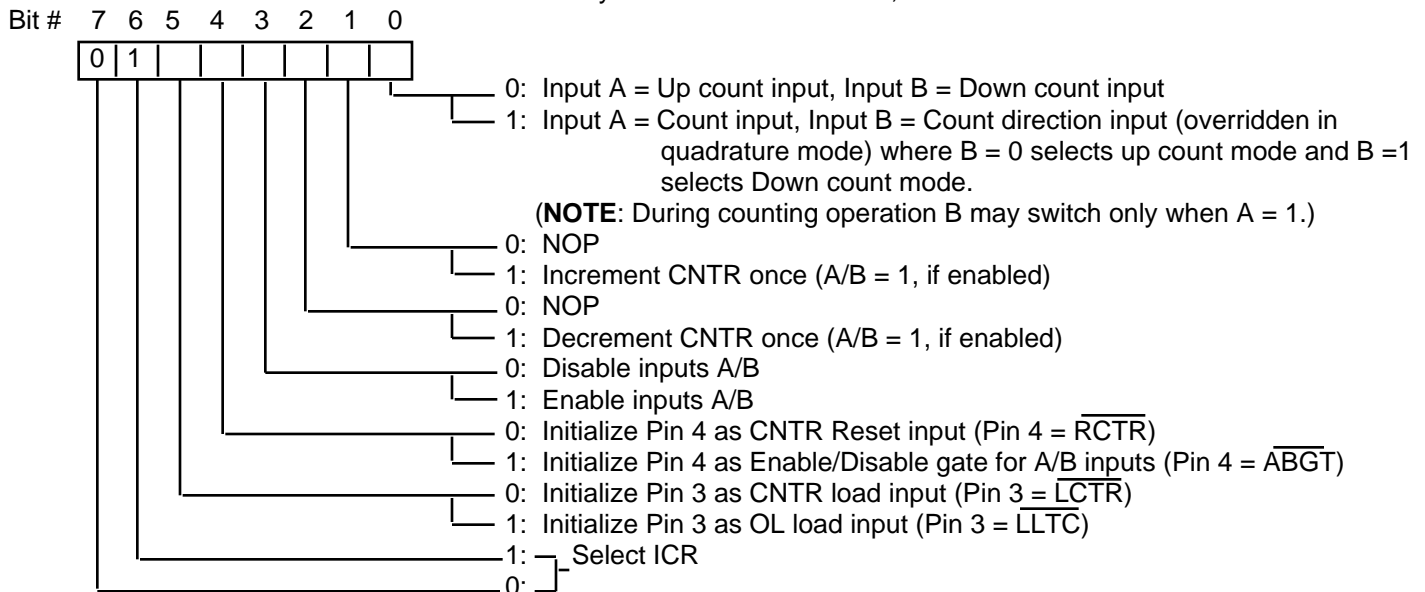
Bit # 7 6 5 4 3 2 1 0

| 0 | 1 | | | | | | |
|---|---|---|---|---|---|---|---|

0: Input A = Up count input, Input B = Down count input
1: Input A = Count input, Input B = Count direction input (overridden in quadrature mode) where B = 0 selects up count mode and B =1 selects Down count mode.
(**NOTE**: During counting operation B may switch only when A = 1.)
0: NOP
1: Increment CNTR once (A/B = 1, if enabled)
0: NOP
1: Decrement CNTR once (A/B = 1, if enabled)
0: Disable inputs A/B
1: Enable inputs A/B
0: Initialize Pin 4 as CNTR Reset input (Pin 4 = $\overline{RCTR}$)
1: Initialize Pin 4 as Enable/Disable gate for A/B inputs (Pin 4 = $\overline{ABGT}$)
0: Initialize Pin 3 as CNTR load input (Pin 3 = $\overline{LCTR}$)
1: Initialize Pin 3 as OL load input (Pin 3 = $\overline{LLTC}$)
1:
0: Select ICR